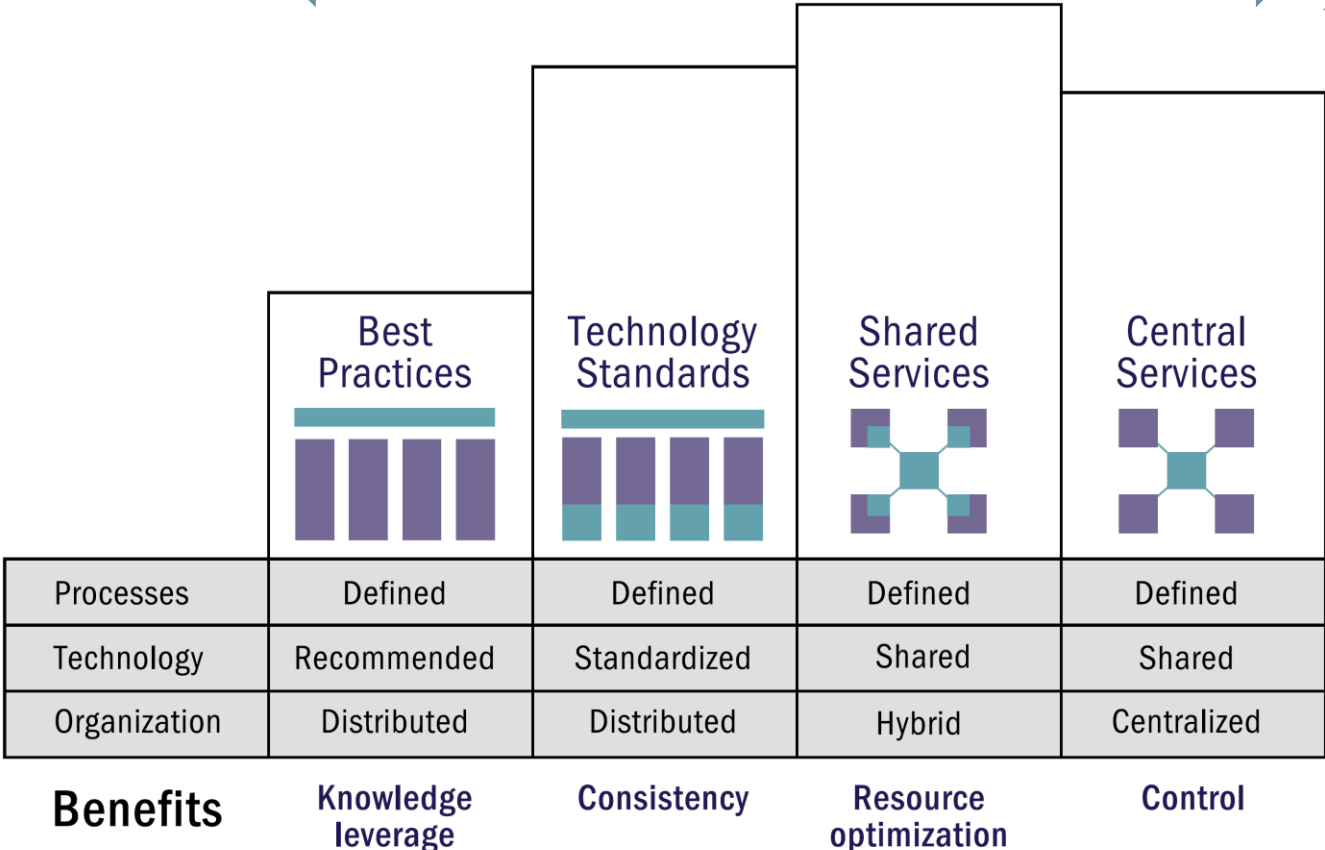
| | Best Practices | Technology Standards | Shared Services | Central Services |
|---|---|---|---|---|
| Processes | Defined | Defined | Defined | Defined |
| Technology | Recommended | Standardized | Shared | Shared |
| Organization | Distributed | Distributed | Hybrid | Centralized |

| Benefits | Knowledge leverage | Consistency | Resource optimization | Control |
|---|---|---|---|---|